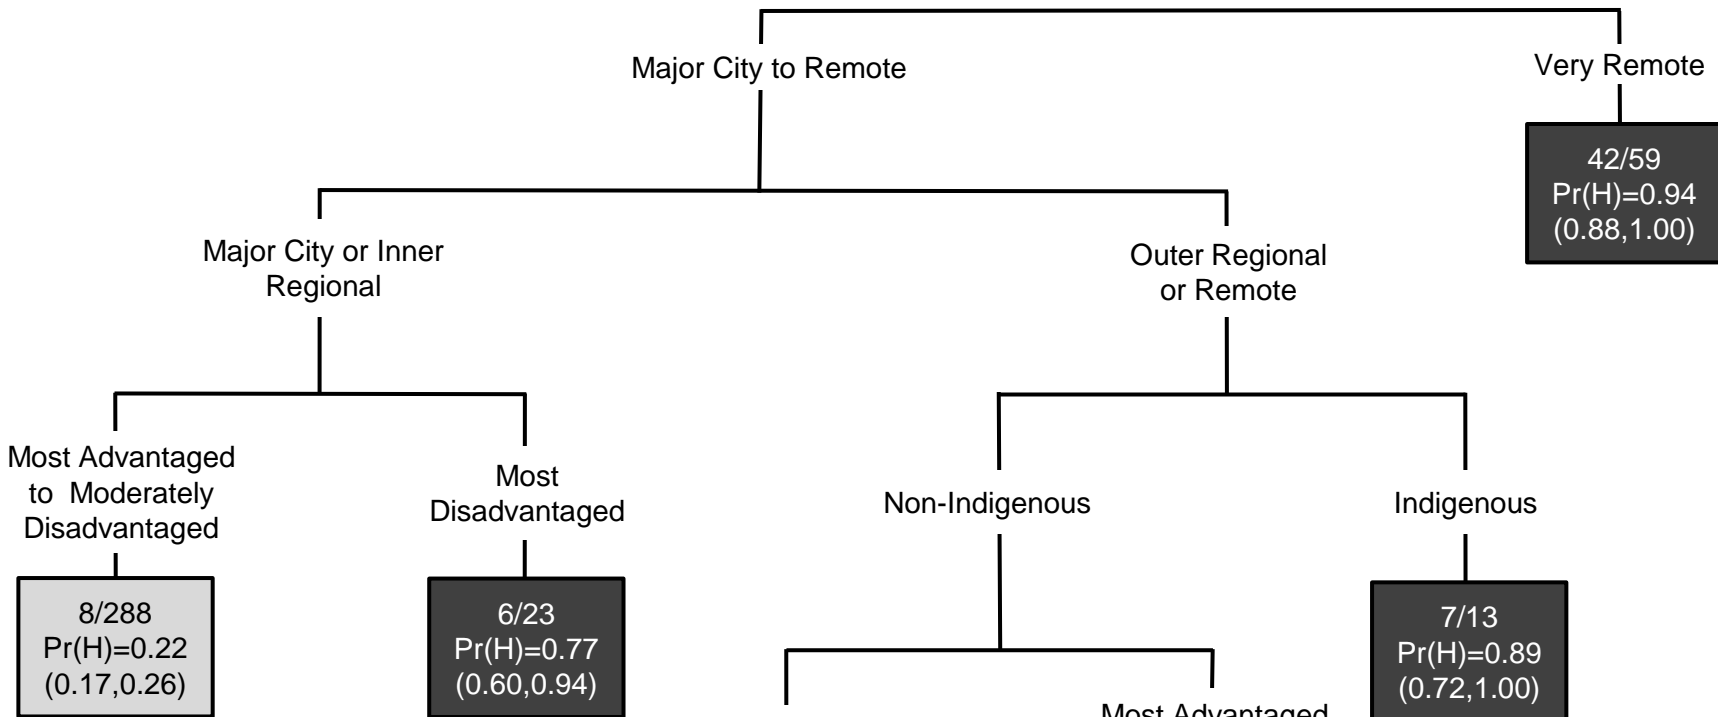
Major City to Remote

Very Remote

42/59
Pr(H)=0.94
(0.88,1.00)

Major City or Inner Regional

Outer Regional or Remote

Most Advantaged to Moderately Disadvantaged

Most Disadvantaged

Non-Indigenous

Indigenous

8/288
Pr(H)=0.22
(0.17,0.26)

6/23
Pr(H)=0.77
(0.60,0.94)

7/13
Pr(H)=0.89
(0.72,1.00)

Most Advantaged